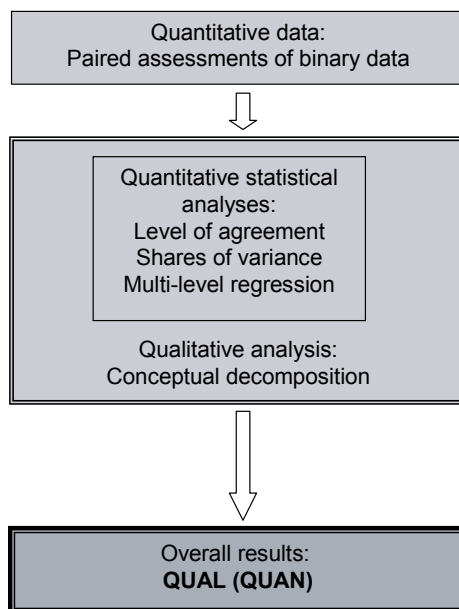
Quantitative data:
Paired assessments of binary data

Quantitative statistical analyses:
Level of agreement
Shares of variance
Multi-level regression

Qualitative analysis:
Conceptual decomposition

Overall results:
**QUAL (QUAN)**